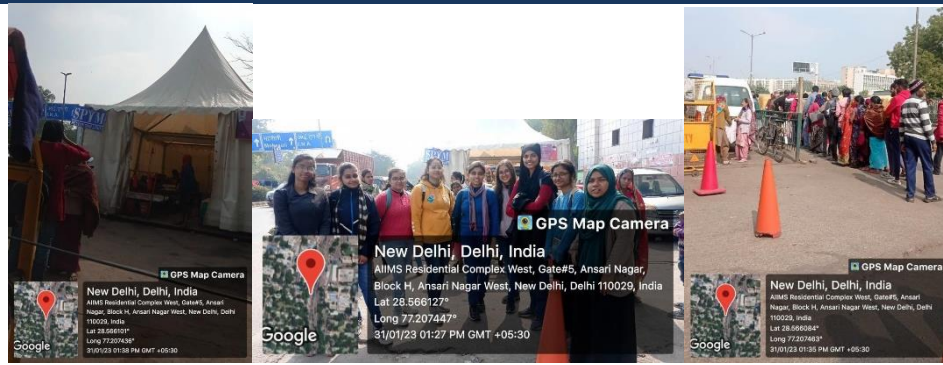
GPS Map Camera
New Delhi, Delhi, India
AIIMS Residential Complex West, Gate#5, Ansari Nagar, Block H, Ansari Nagar West, New Delhi, Delhi 110029, India
Lat 28.566101°
Long 77.207436°
31/01/23 01:38 PM GMT +05:30
Google

GPS Map Camera
New Delhi, Delhi, India
AIIMS Residential Complex West, Gate#5, Ansari Nagar, Block H, Ansari Nagar West, New Delhi, Delhi 110029, India
Lat 28.566127°
Long 77.207447°
31/01/23 01:27 PM GMT +05:30
Google

GPS Map Camera
New Delhi, Delhi, India
AIIMS Residential Complex West, Gate#5, Ansari Nagar, Block H, Ansari Nagar West, New Delhi, Delhi 110029, India
Lat 28.566084°
Long 77.207483°
31/01/23 01:35 PM GMT +05:30
Google